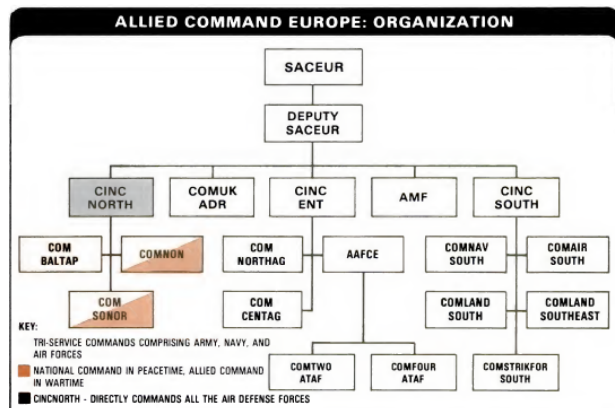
ALLIED COMMAND EUROPE: ORGANIZATION

SACEUR

DEPUTY SACEUR

CINC NORTH

COMUK ADR

CINC ENT

AMF

CINC SOUTH

COM BALTAP

COMNON

COM SONOR

COM NORTHAG

AAFCE

COM CENTAG

COMTWO ATAF

COMFOUR ATAF

COMNAV SOUTH

COMAIR SOUTH

COMLAND SOUTH

COMLAND SOUTHEAST

COMSTRIKFOR SOUTH

KEY:

TRI-SERVICE COMMANDS COMPRISING ARMY, NAVY, AND AIR FORCES

NATIONAL COMMAND IN PEACETIME, ALLIED COMMAND IN WARTIME

CINCNORTH - DIRECTLY COMMANDS ALL THE AIR DEFENSE FORCES